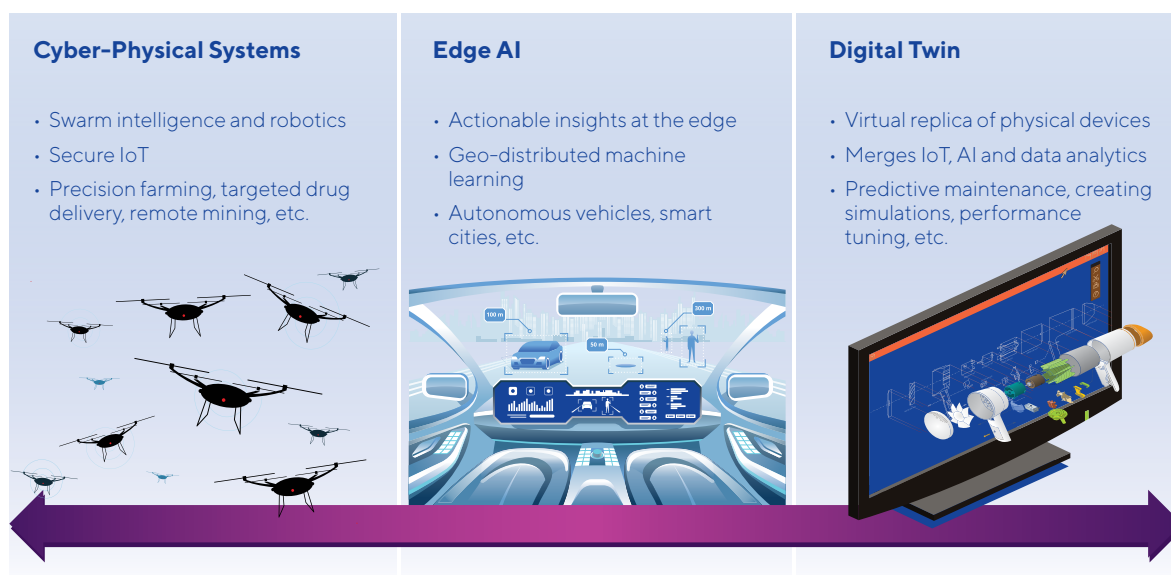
Cyber-Physical Systems

- Swarm intelligence and robotics
- Secure IoT
- Precision farming, targeted drug delivery, remote mining, etc.

Edge AI

- Actionable insights at the edge
- Geo-distributed machine learning
- Autonomous vehicles, smart cities, etc.

100 m

300 m

50 m

Digital Twin

- Virtual replica of physical devices
- Merges IoT, AI and data analytics
- Predictive maintenance, creating simulations, performance tuning, etc.